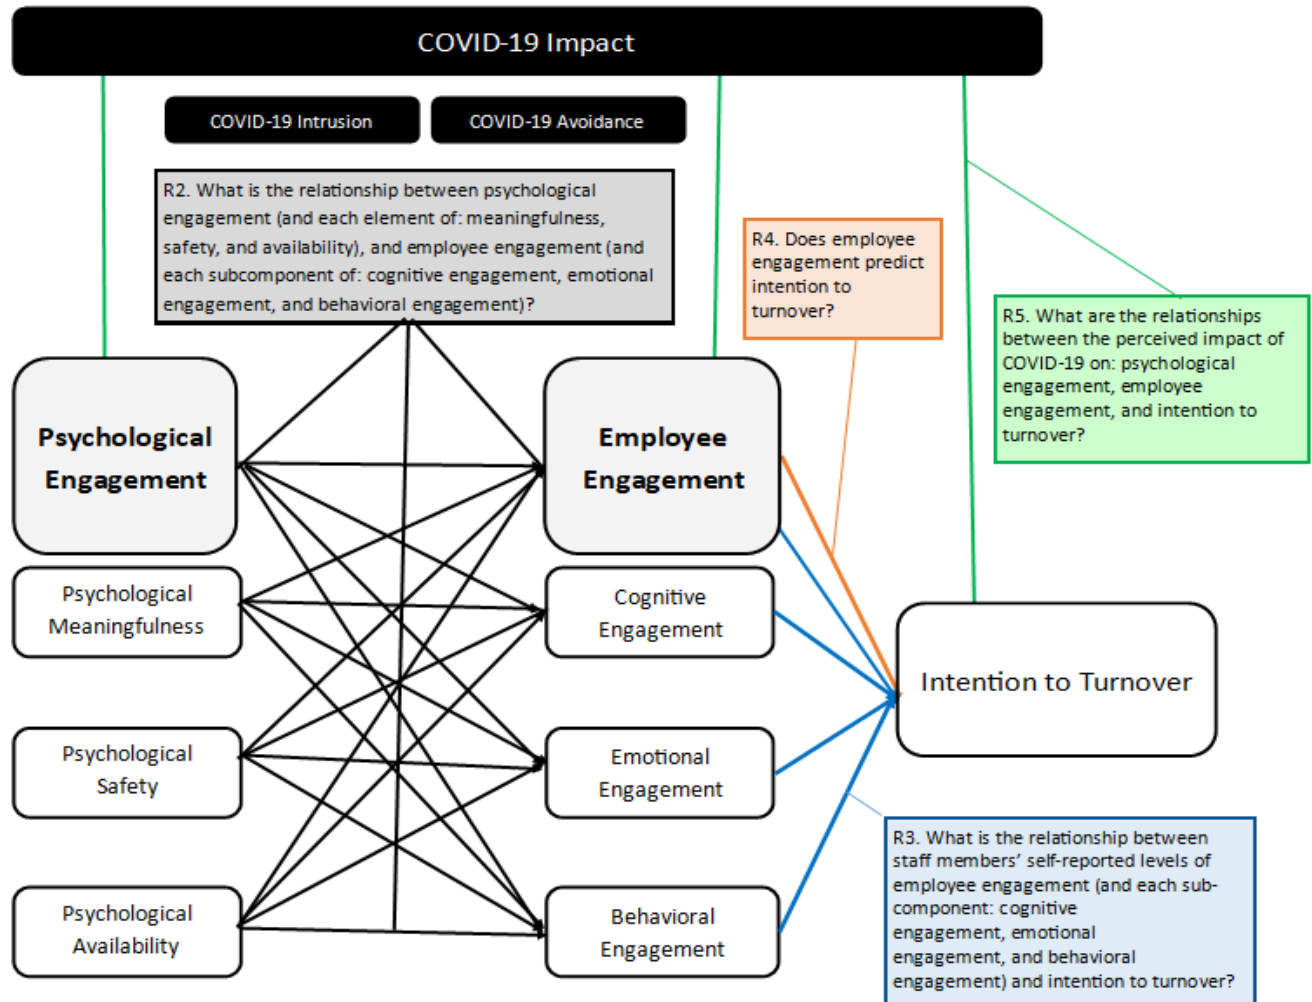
COVID-19 Impact

COVID-19 Intrusion

COVID-19 Avoidance

R2. What is the relationship between psychological engagement (and each element of: meaningfulness, safety, and availability), and employee engagement (and each subcomponent of: cognitive engagement, emotional engagement, and behavioral engagement)?

R4. Does employee engagement predict intention to turnover?

R5. What are the relationships between the perceived impact of COVID-19 on: psychological engagement, employee engagement, and intention to turnover?

Psychological Engagement

Employee Engagement

Psychological Meaningfulness

Cognitive Engagement

Intention to Turnover

Psychological Safety

Emotional Engagement

Psychological Availability

Behavioral Engagement

R3. What is the relationship between staff members' self-reported levels of employee engagement (and each subcomponent: cognitive engagement, emotional engagement, and behavioral engagement) and intention to turnover?